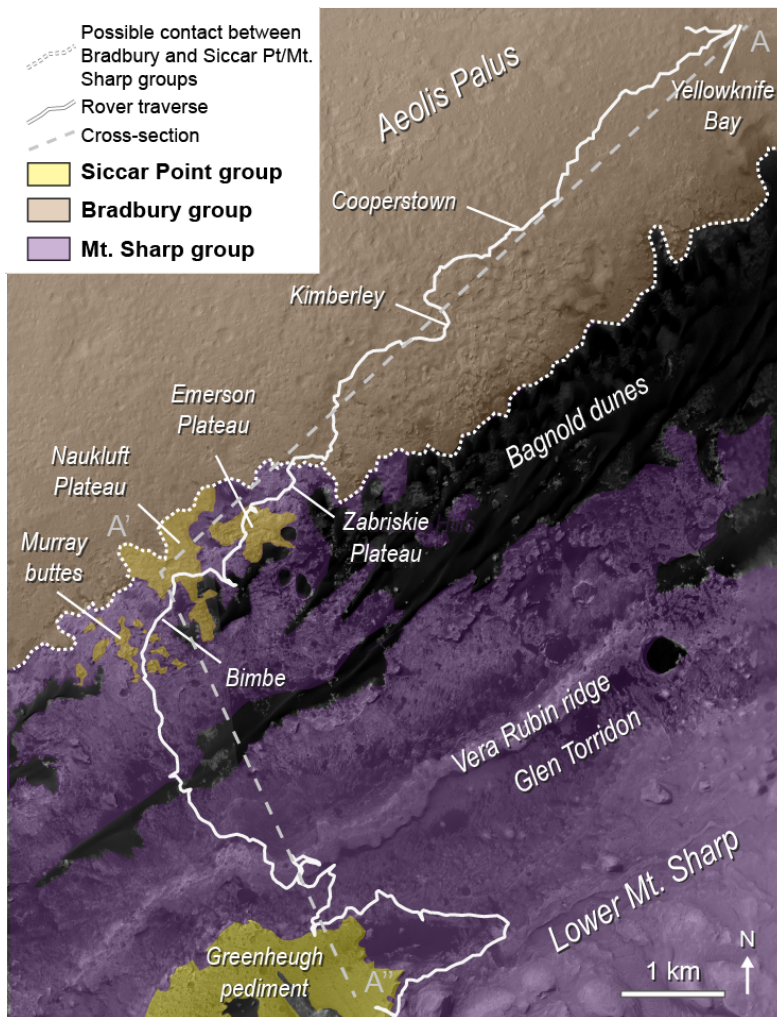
Possible contact between Bradbury and Siccar Pt/Mt. Sharp groups
Rover traverse
Cross-section
Siccar Point group
Bradbury group
Mt. Sharp group

A
Aeolis Palus
Yellowknife Bay
Cooperstown
Kimberley
Emerson Plateau
Bagnold dunes
Naukluft Plateau
A'
Zabriskie Plateau
Murray buttes
Bimbe
Vera Rubin ridge
Glen Torridon
Lower Mt. Sharp
Greenheugh pediment
A''
N
1 km